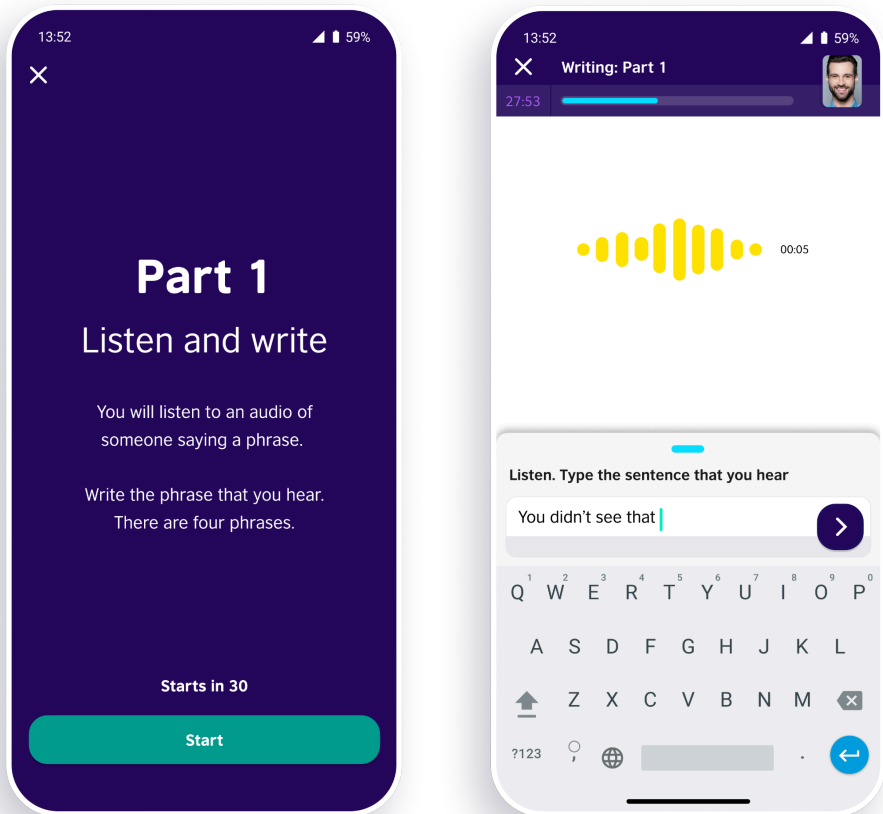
13:52

59%

Part 1

Listen and write

You will listen to an audio of someone saying a phrase.

Write the phrase that you hear. There are four phrases.

Starts in 30

Start

13:52

59%

Writing: Part 1

27:53

00:05

Listen. Type the sentence that you hear

You didn't see that

Q W E R T Y U I O P
1 2 3 4 5 6 7 8 9 0
A S D F G H J K L
Z X C V B N M
?123 , .